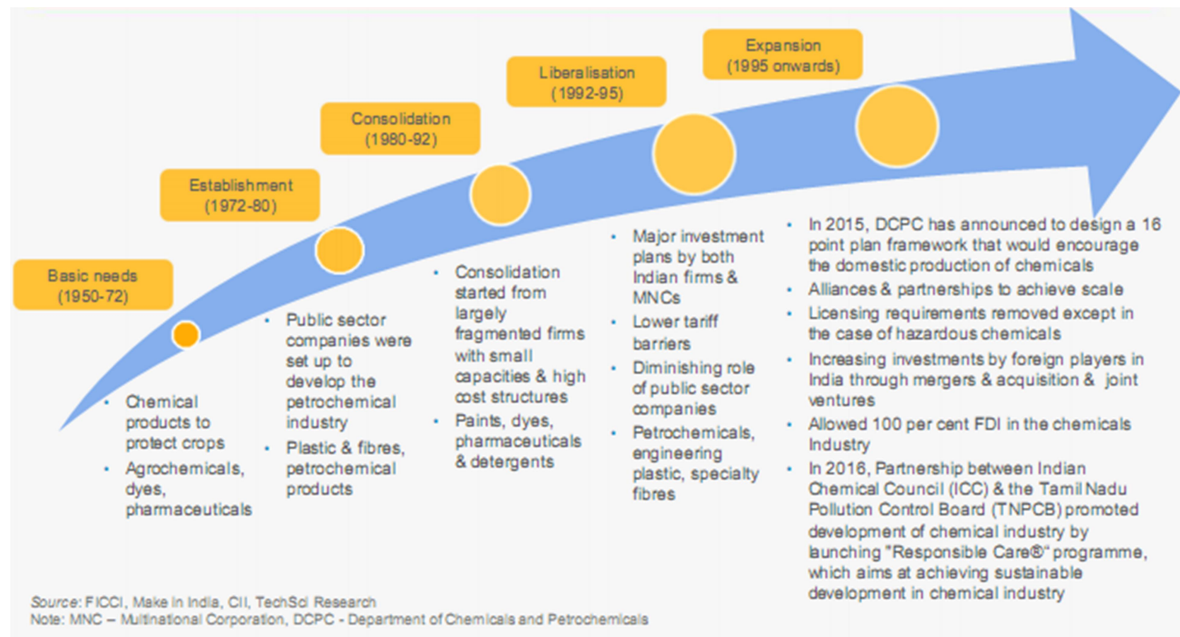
Basic needs
(1950-72)

- Chemical products to protect crops
- Agrochemicals, dyes, pharmaceuticals

Establishment
(1972-80)

- Public sector companies were set up to develop the petrochemical industry
- Plastic & fibres, petrochemical products

Consolidation
(1980-92)

- Consolidation started from largely fragmented firms with small capacities & high cost structures
- Paints, dyes, pharmaceuticals & detergents

Liberalisation
(1992-95)

- Major investment plans by both Indian firms & MNCs
- Lower tariff barriers
- Diminishing role of public sector companies
- Petrochemicals, engineering plastic, specialty fibres

Expansion
(1995 onwards)

- In 2015, DCPC has announced to design a 16 point plan framework that would encourage the domestic production of chemicals
- Alliances & partnerships to achieve scale
- Licensing requirements removed except in the case of hazardous chemicals
- Increasing investments by foreign players in India through mergers & acquisition & joint ventures
- Allowed 100 per cent FDI in the chemicals Industry
- In 2016, Partnership between Indian Chemical Council (ICC) & the Tamil Nadu Pollution Control Board (TNPCB) promoted development of chemical industry by launching "Responsible Care®" programme, which aims at achieving sustainable development in chemical industry

Source: FICCI, Make in India, CII, TechSci Research
Note: MNC – Multinational Corporation, DCPC - Department of Chemicals and Petrochemicals